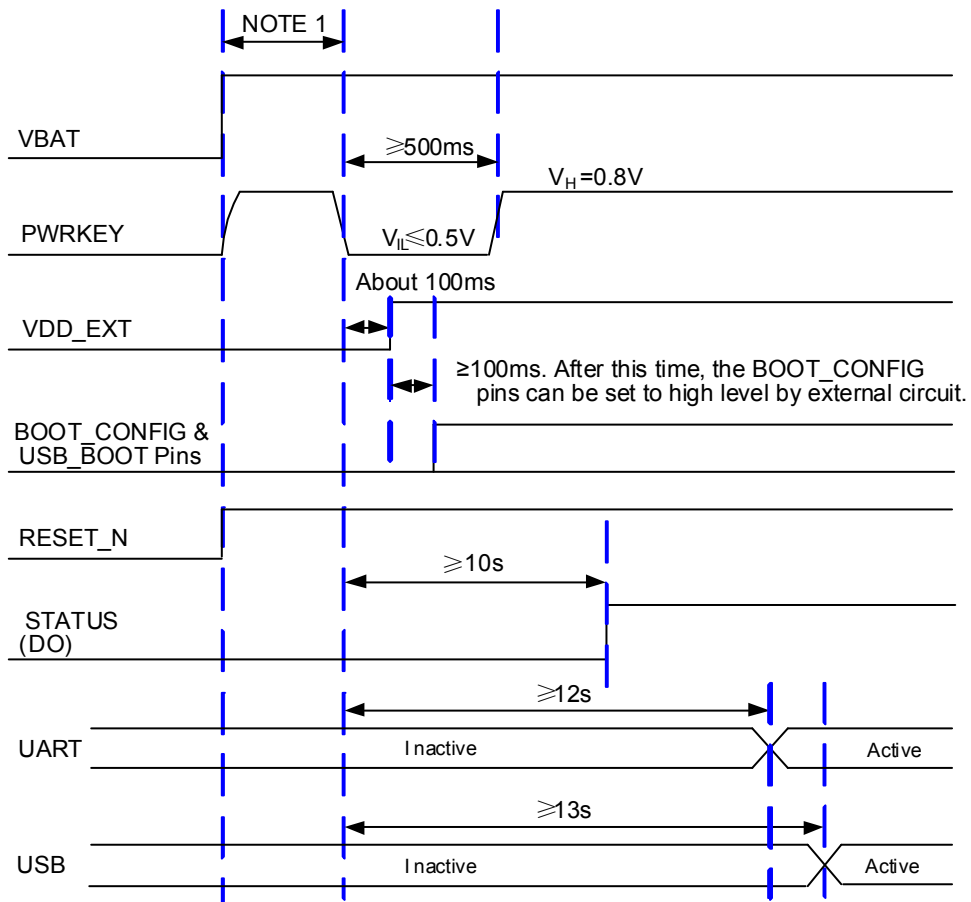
NOTE 1

VBAT

≥500ms

$V_H$=0.8V

PWRKEY

$V_{IL}$≤0.5V

About 100ms

VDD_EXT

≥100ms. After this time, the BOOT_CONFIG pins can be set to high level by external circuit.

BOOT_CONFIG & USB_BOOT Pins

RESET_N

≥10s

STATUS (DO)

≥12s

UART

Inactive

Active

≥13s

USB

Inactive

Active